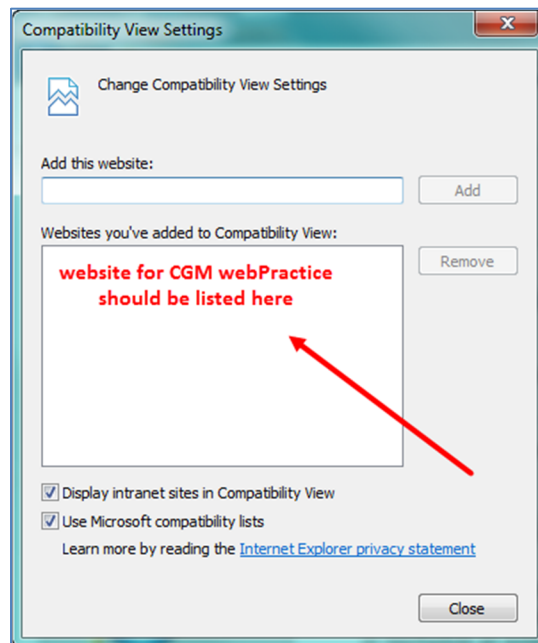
Compatibility View Settings

Change Compatibility View Settings

Add this website:

Add

Websites you've added to Compatibility View:

Remove

website for CGM webPractice should be listed here

Display intranet sites in Compatibility View

Use Microsoft compatibility lists

Learn more by reading the Internet Explorer privacy statement

Close